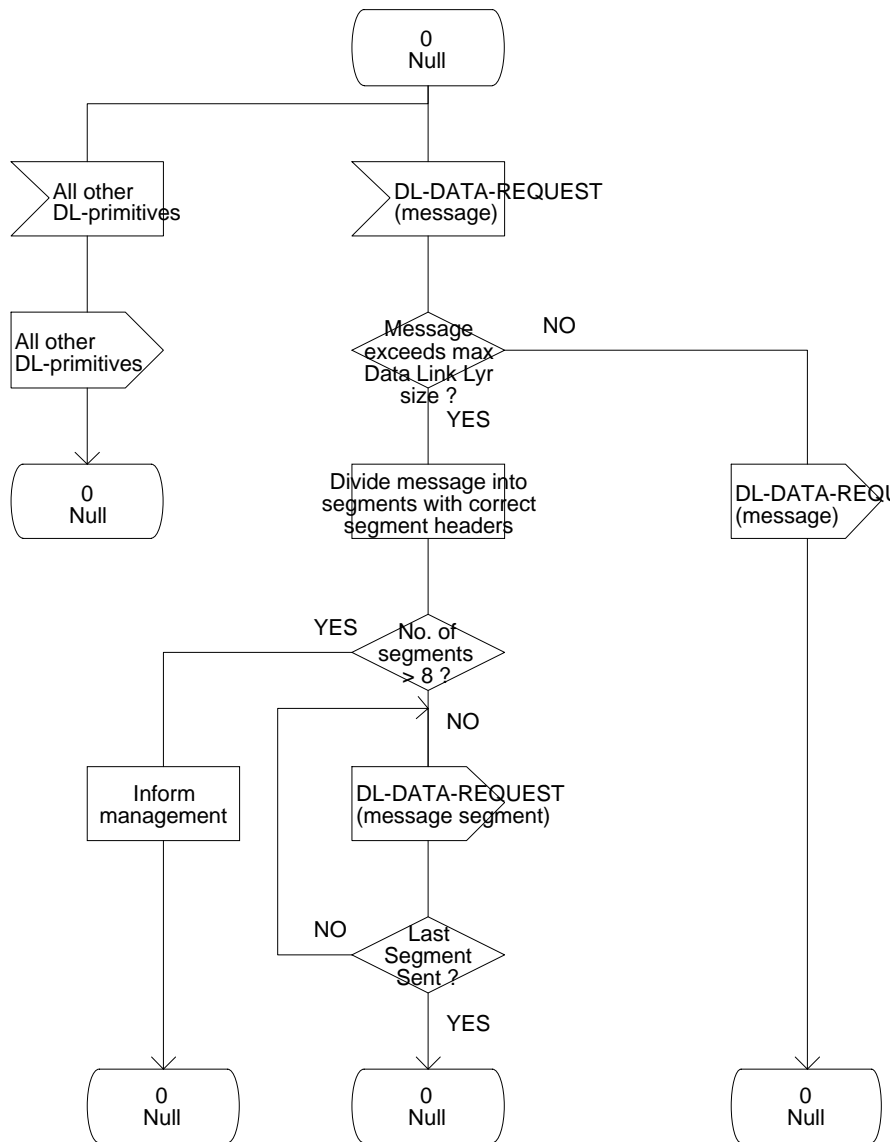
0
Null

All other
DL-primitives

DL-DATA-REQUEST
(message)

All other
DL-primitives

Message
exceeds max
Data Link Lyr
size ?

NO

YES

0
Null

Divide message into
segments with correct
segment headers

DL-DATA-REQU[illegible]
(message)

YES

No. of
segments
> 8 ?

NO

Inform
management

DL-DATA-REQUEST
(message segment)

NO

Last
Segment
Sent ?

YES

0
Null

0
Null

0
Null